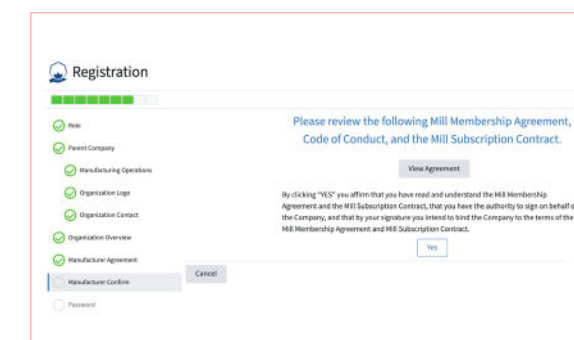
Registration

Role

Parent Company

Manufacturing Operations

Organization Logo

Organization Contact

Organization Overview

Manufacturer Agreement

Manufacturer Confirm

Password

Cancel

Please review the following Mill Membership Agreement, Code of Conduct, and the Mill Subscription Contract.

View Agreement

By clicking "YES" you affirm that you have read and understand the Mill Membership Agreement and the Mill Subscription Contract, that you have the authority to sign on behalf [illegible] the Company, and that by your signature you intend to bind the Company to the terms of the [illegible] Mill Membership Agreement and Mill Subscription Contract.

Yes